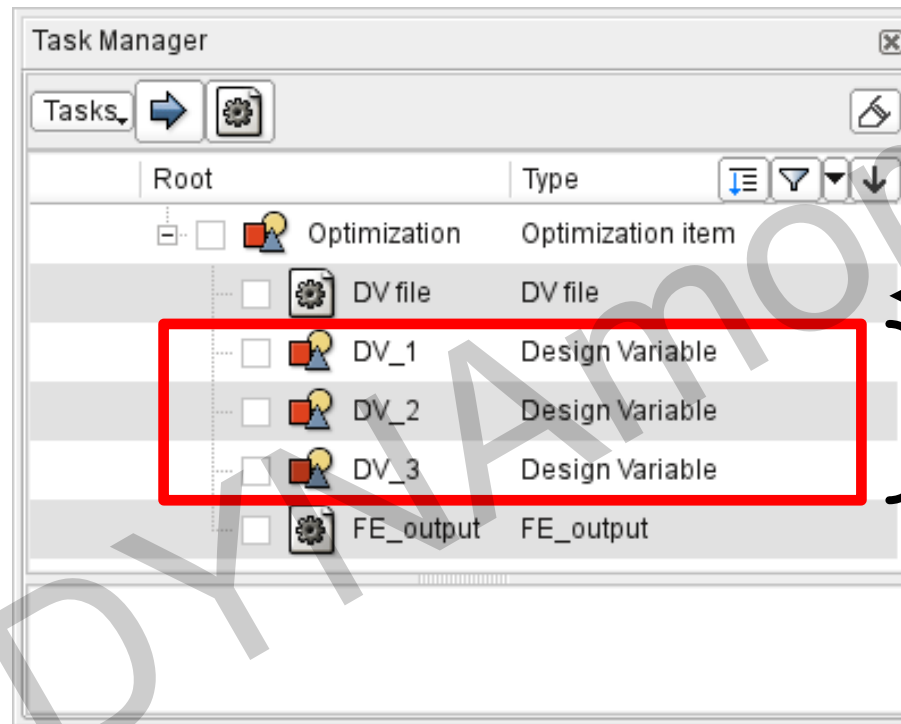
Task Manager

Tasks

| Root | Type |
|---|---|
| Optimization | Optimization item |
| DV file | DV file |
| DV_1 | Design Variable |
| DV_2 | Design Variable |
| DV_3 | Design Variable |
| FE_output | FE_output |

DYNAmor